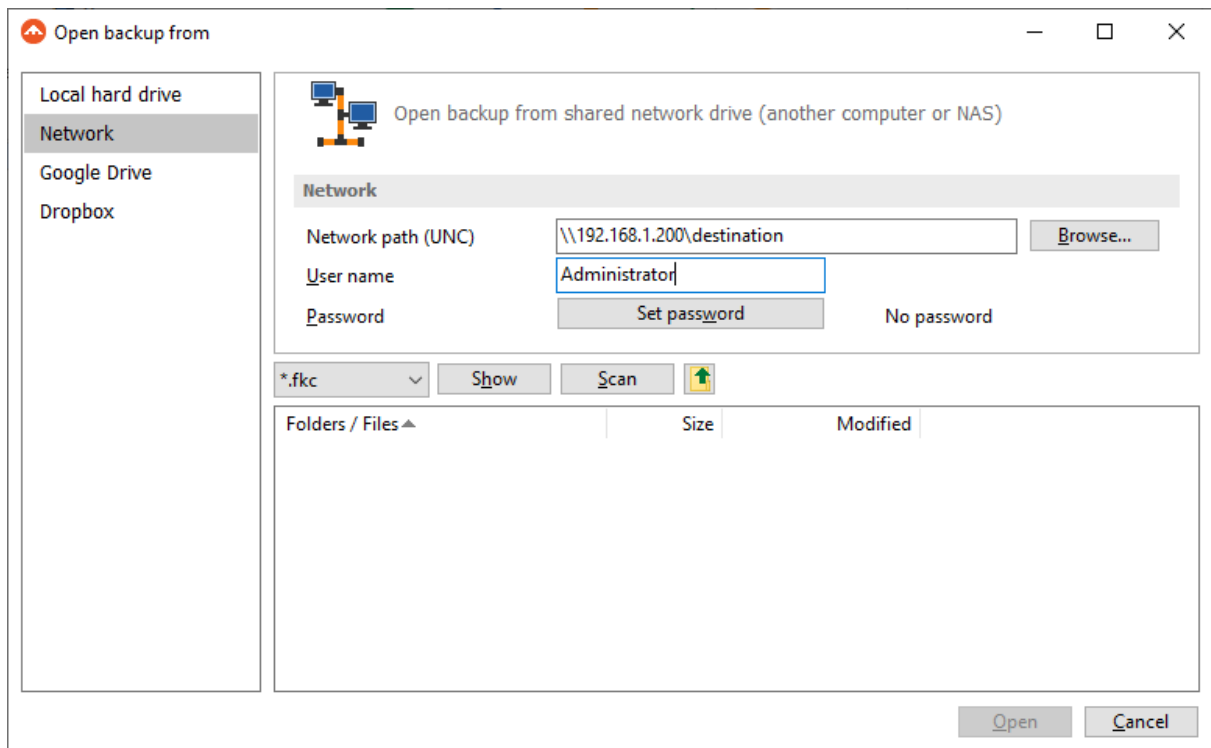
Open backup from

Local hard drive
Network
Google Drive
Dropbox

Open backup from shared network drive (another computer or NAS)

Network

Network path (UNC)
\\192.168.1.200\destination
Browse...
User name
Administrator
Password
Set password
No password

*.fkc
Show
Scan

| Folders / Files | Size | Modified |
|---|---|---|

Open
Cancel